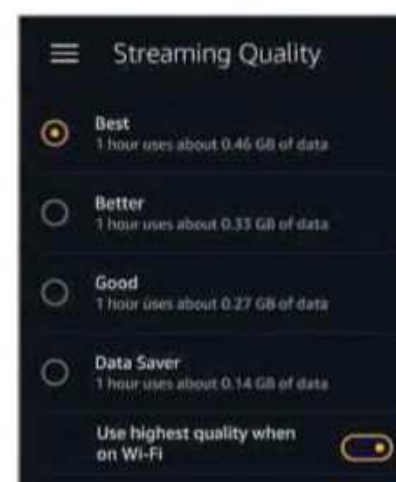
Streaming Quality

Best
1 hour uses about 0.46 GB of data

Better
1 hour uses about 0.33 GB of data

Good
1 hour uses about 0.27 GB of data

Data Saver
1 hour uses about 0.14 GB of data

Use highest quality when on Wi-Fi